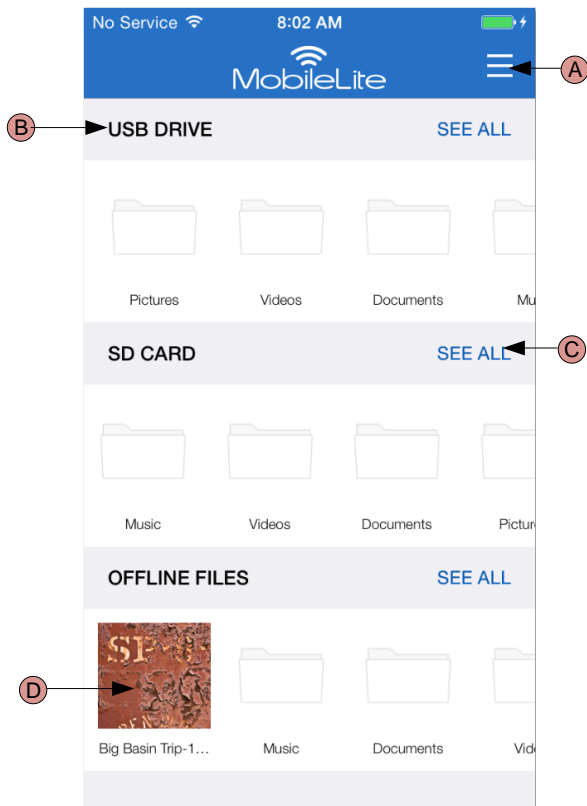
No Service 8:02 AM

MobileLite

A

B

USB DRIVE SEE ALL

Pictures Videos Documents Mu

SD CARD SEE ALL

C

Music Videos Documents Pictur

OFFLINE FILES SEE ALL

D

Big Basin Trip-1... Music Documents Vid